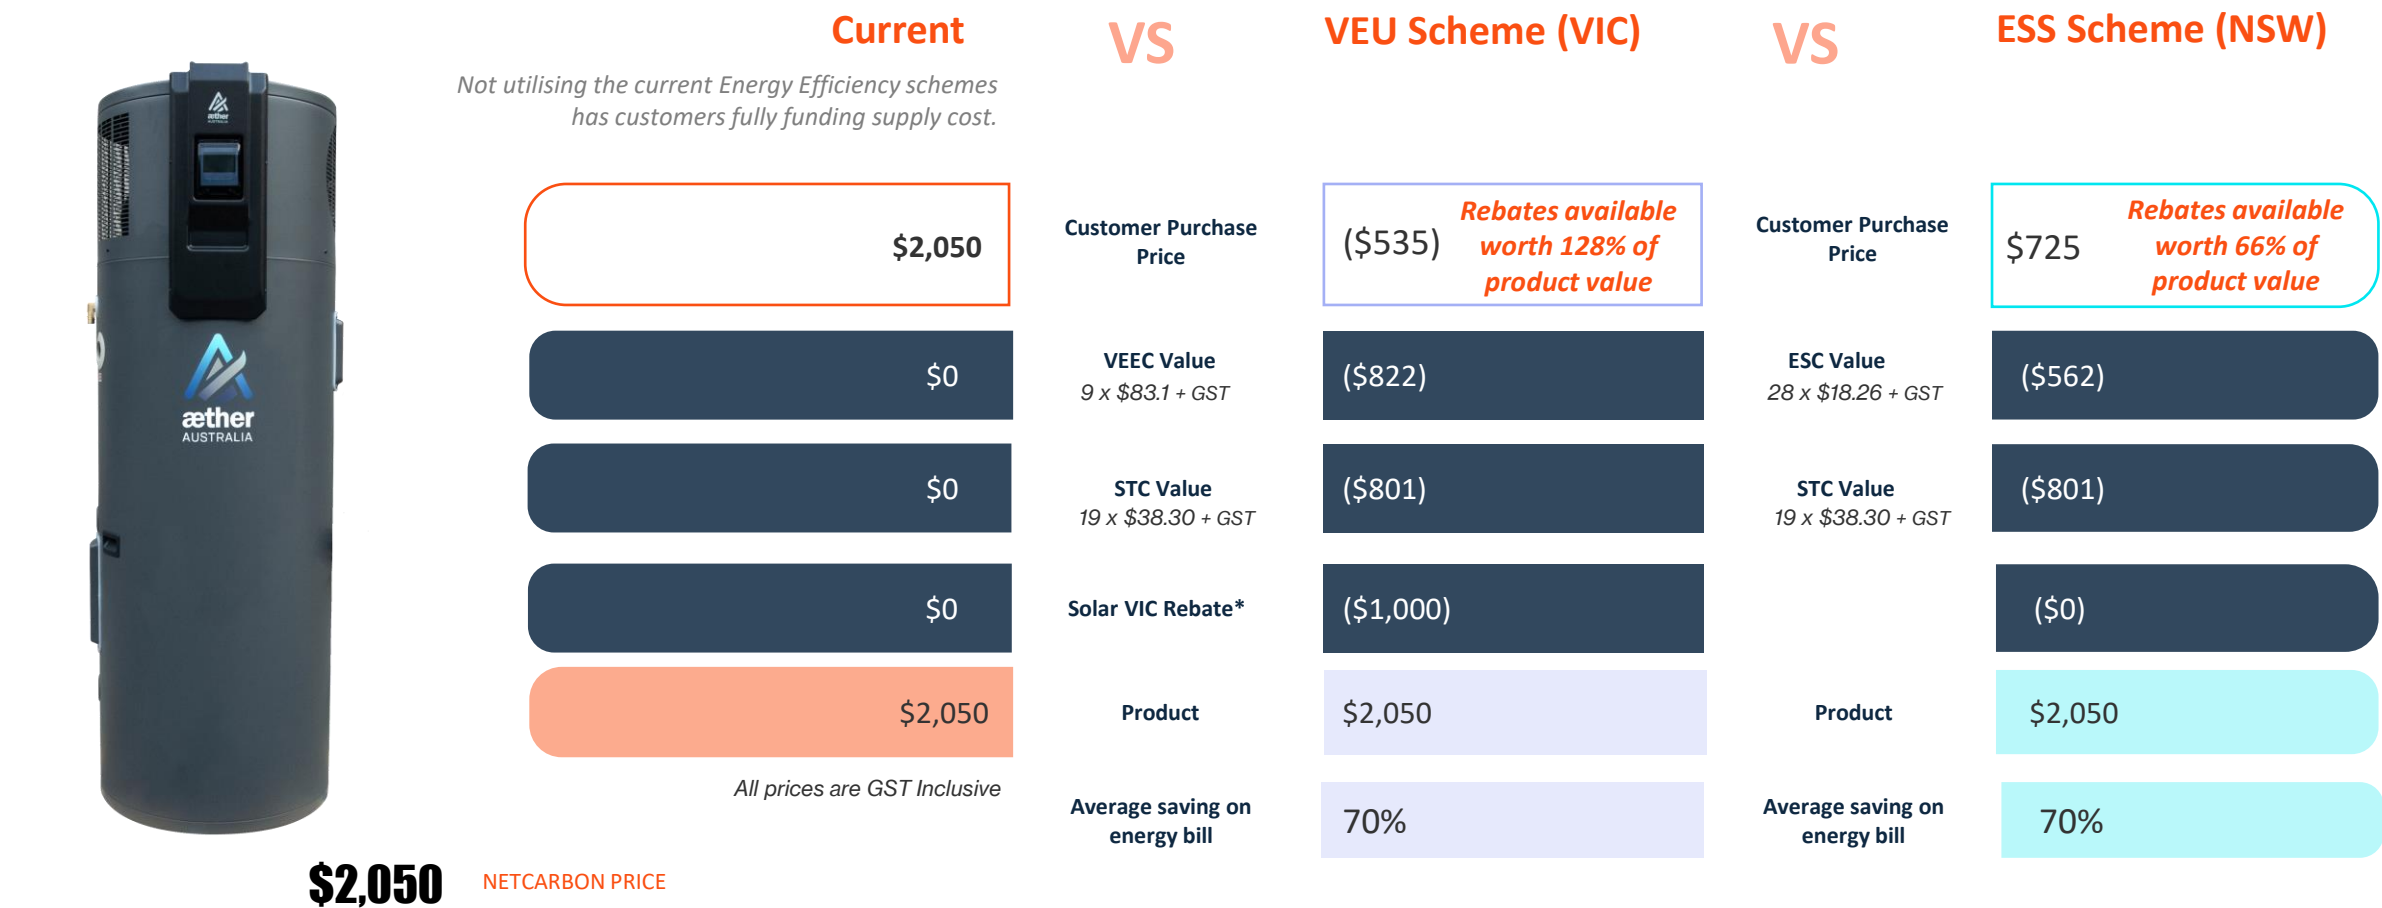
Current

VS

VEU Scheme (VIC)

VS

ESS Scheme (NSW)

Not utilising the current Energy Efficiency schemes has customers fully funding supply cost.

$2,050

Customer Purchase Price

($535) Rebates available worth 128% of product value

Customer Purchase Price

$725 Rebates available worth 66% of product value

$0

VEEC Value
9 x $83.1 + GST

($822)

ESC Value
28 x $18.26 + GST

($562)

$0

STC Value
19 x $38.30 + GST

($801)

STC Value
19 x $38.30 + GST

($801)

$0

Solar VIC Rebate*

($1,000)

($0)

$2,050

Product

$2,050

Product

$2,050

All prices are GST Inclusive

Average saving on energy bill

70%

Average saving on energy bill

70%

æther AUSTRALIA

$2,050 NETCARBON PRICE